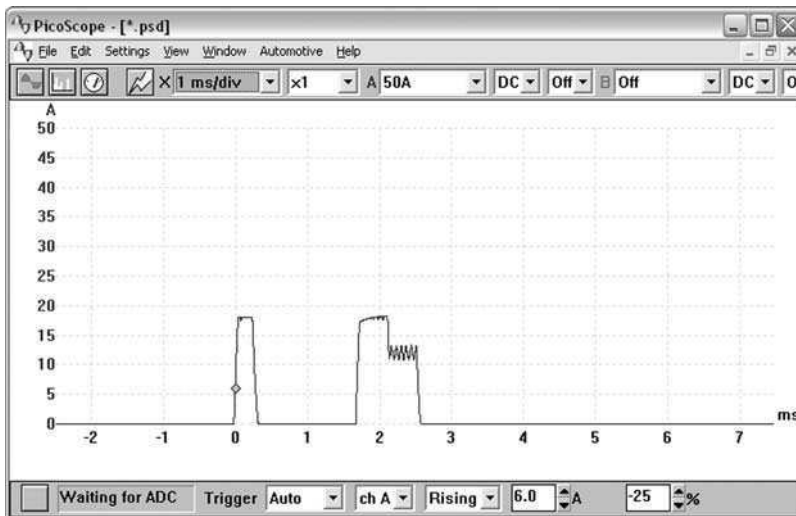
PicoScope - [*.psd]

File Edit Settings View Window Automotive Help

1 ms/div ×1 A 50A DC Off B Off DC

A
50
45
40
35
30
25
20
15
10
5
0

-2 -1 0 1 2 3 4 5 6 7 ms

Waiting for ADC Trigger Auto ch A Rising 6.0 A -25 %